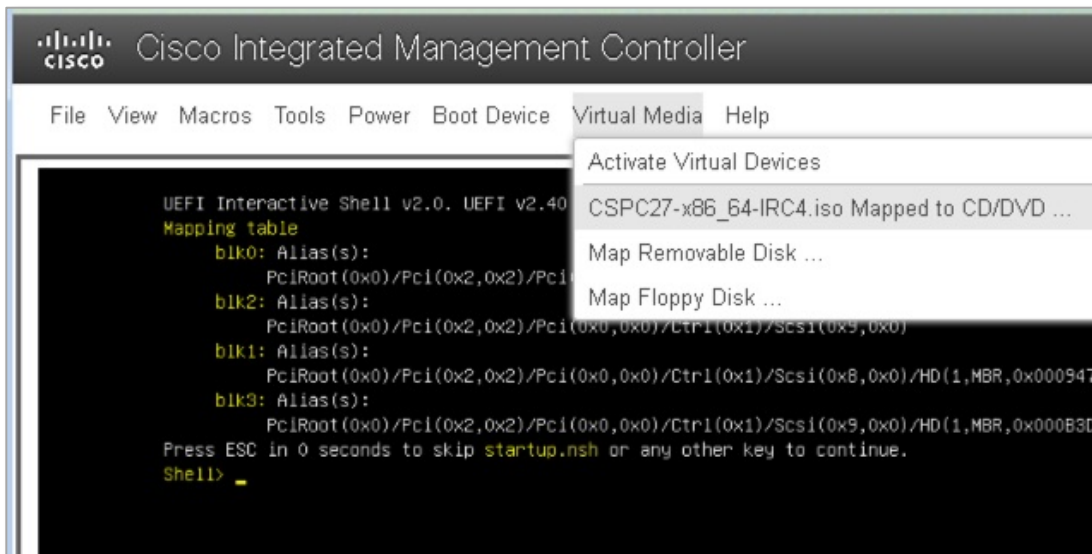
cisco Cisco Integrated Management Controller

File View Macros Tools Power Boot Device Virtual Media Help

Activate Virtual Devices
CSPC27-x86_64-IRC4.iso Mapped to CD/DVD ...
Map Removable Disk ...
Map Floppy Disk ...

UEFI Interactive Shell v2.0. UEFI v2.40
Mapping table
blk0: Alias(s):
PciRoot(0x0)/Pci(0x2,0x2)/Pci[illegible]
blk2: Alias(s):
PciRoot(0x0)/Pci(0x2,0x2)/Pci(0x0,0x0)/Ctrl(0x1)/Scsi(0x9,0x0)
blk1: Alias(s):
PciRoot(0x0)/Pci(0x2,0x2)/Pci(0x0,0x0)/Ctrl(0x1)/Scsi(0x8,0x0)/HD(1,MBR,0x000947
blk3: Alias(s):
PciRoot(0x0)/Pci(0x2,0x2)/Pci(0x0,0x0)/Ctrl(0x1)/Scsi(0x9,0x0)/HD(1,MBR,0x000B3D
Press ESC in 0 seconds to skip startup.nsh or any other key to continue.
Shell> _